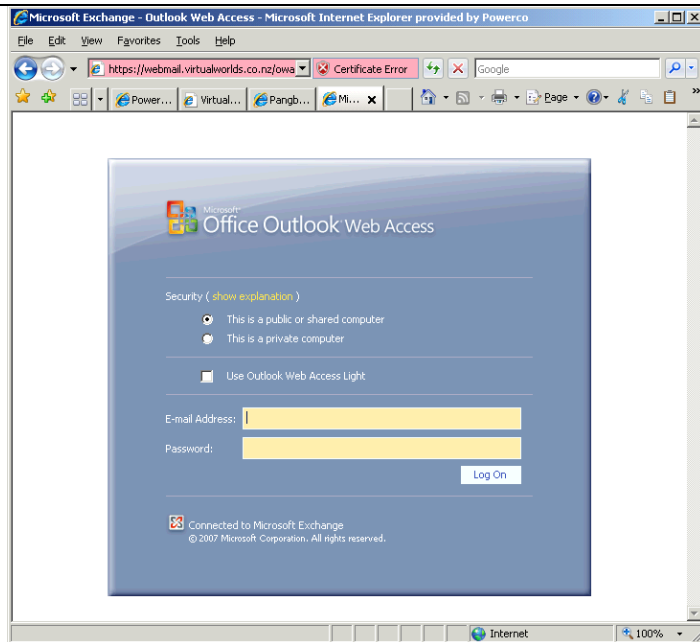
Microsoft Exchange - Outlook Web Access - Microsoft Internet Explorer provided by Powerco

File Edit View Favorites Tools Help

https://webmail.virtualworlds.co.nz/owa
Certificate Error
Google

Power... Virtual... Pangb... Mi...
Page

Microsoft
Office Outlook Web Access

Security ( show explanation )

This is a public or shared computer
This is a private computer

Use Outlook Web Access Light

E-mail Address:
Password:

Log On

Connected to Microsoft Exchange
© 2007 Microsoft Corporation. All rights reserved.

Internet
100%